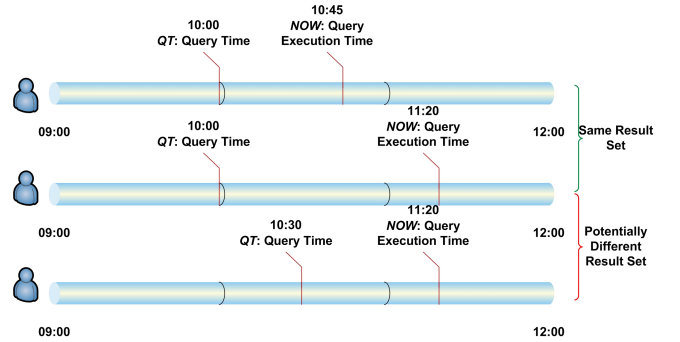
10:00
*QT*: Query Time

10:45
*NOW*: Query Execution Time

09:00

12:00

10:00
*QT*: Query Time

11:20
*NOW*: Query Execution Time

09:00

12:00

10:30
*QT*: Query Time

11:20
*NOW*: Query Execution Time

09:00

12:00

Same Result Set

Potentially Different Result Set